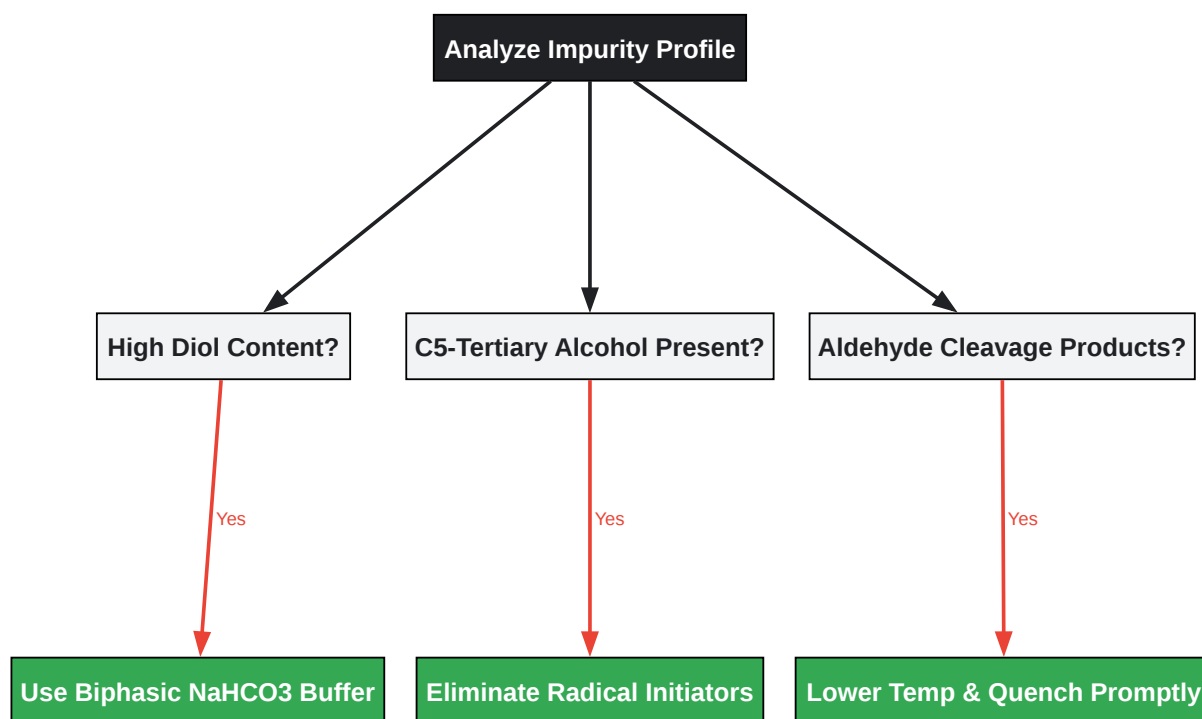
Analyze Impurity Profile

High Diol Content?

C5-Tertiary Alcohol Present?

Aldehyde Cleavage Products?

Yes

Yes

Yes

Use Biphasic NaHCO3 Buffer

Eliminate Radical Initiators

Lower Temp & Quench Promptly